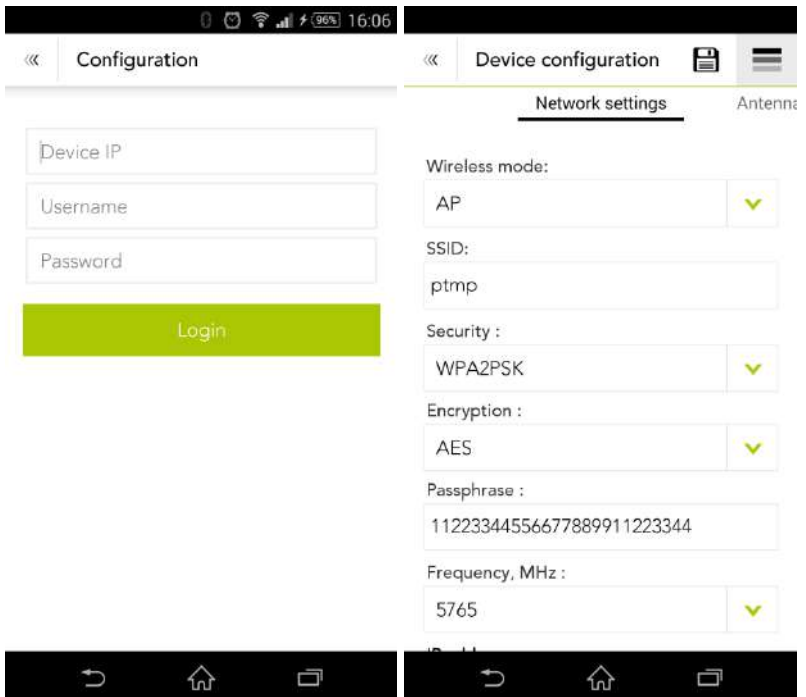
96% 16:06

«

Configuration

Device IP

Username

Password

Login

«

Device configuration

Network settings

Antenna

Wireless mode:

AP

SSID:

ptmp

Security :

WPA2PSK

Encryption :

AES

Passphrase :

11223344556677889911223344

Frequency, MHz :

5765

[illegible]